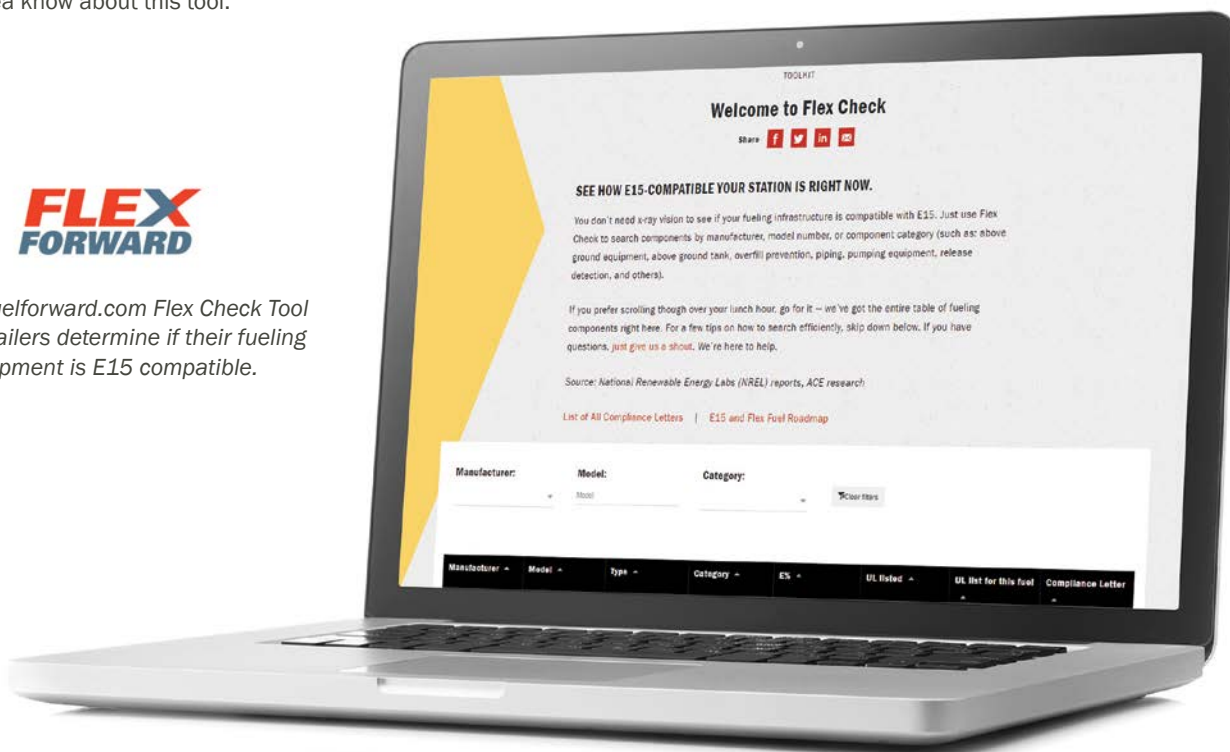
a know about this tool.

FLEX FORWARD

elforward.com Flex Check Tool ailers determine if their fueling pment is E15 compatible.

TOOLKIT

Welcome to Flex Check

Share

SEE HOW E15-COMPATIBLE YOUR STATION IS RIGHT NOW.

You don't need x-ray vision to see if your fueling infrastructure is compatible with E15. Just use Flex Check to search components by manufacturer, model number, or component category (such as: above ground equipment, above ground tank, overfill prevention, piping, pumping equipment, release detection, and others).

If you prefer scrolling though over your lunch hour, go for it – we've got the entire table of fueling components right here. For a few tips on how to search efficiently, skip down below. If you have questions, just give us a shout. We're here to help.

Source: National Renewable Energy Labs (NREL) reports, ACE research

List of All Compliance Letters | E15 and Flex Fuel Roadmap

Manufacturer:

Model:

Model

Category:

Clear filters

| Manufacturer | Model | Type | Category | E% | UL listed | UL list for this fuel | Compliance Letter |
|---|---|---|---|---|---|---|---|